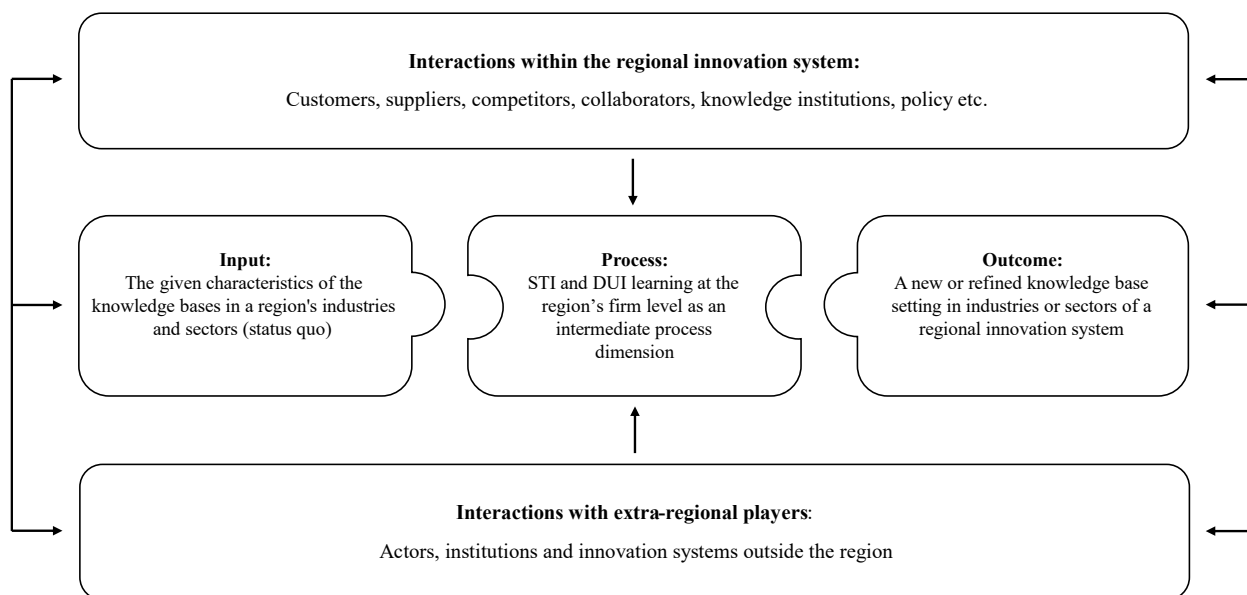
Interactions within the regional innovation system:

Customers, suppliers, competitors, collaborators, knowledge institutions, policy etc.

Input:
The given characteristics of the knowledge bases in a region's industries and sectors (status quo)

Process:
STI and DUI learning at the region's firm level as an intermediate process dimension

Outcome:
A new or refined knowledge base setting in industries or sectors of a regional innovation system

Interactions with extra-regional players:

Actors, institutions and innovation systems outside the region